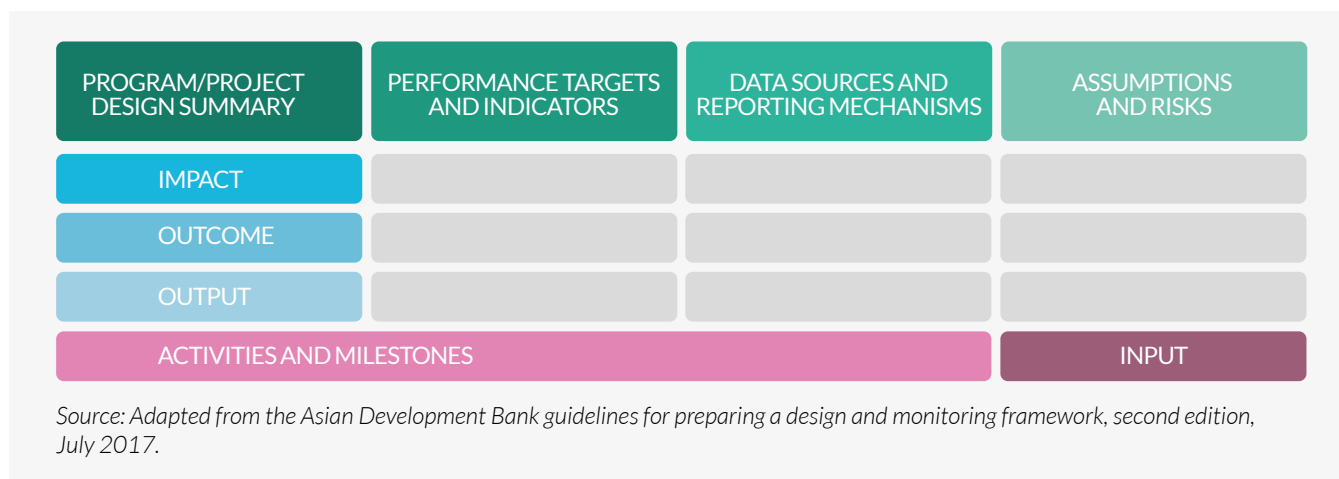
| PROGRAM/PROJECT DESIGN SUMMARY | PERFORMANCE TARGETS AND INDICATORS | DATA SOURCES AND REPORTING MECHANISMS | ASSUMPTIONS AND RISKS |
|---|---|---|---|
| IMPACT | | | |
| OUTCOME | | | |
| OUTPUT | | | |
| ACTIVITIES AND MILESTONES | | | INPUT |

Source: Adapted from the Asian Development Bank guidelines for preparing a design and monitoring framework, second edition, July 2017.